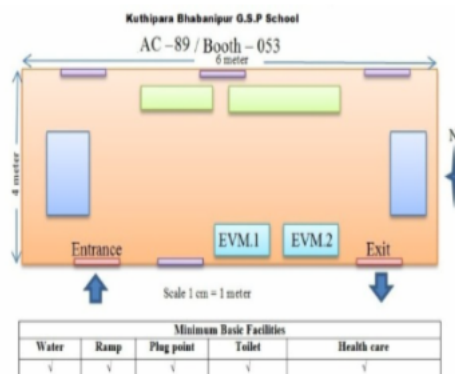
Kuthipara Bhabanipur G.S.P School

AC –89 / Booth – 053

6 meter

4 meter

N

EVM.1

EVM.2

Entrance

Exit

Scale 1 cm = 1 meter

| Minimum Basic Facilities | | | | |
|---|---|---|---|---|
| Water | Ramp | Plug point | Toilet | Health care |
| √ | √ | √ | √ | √ |